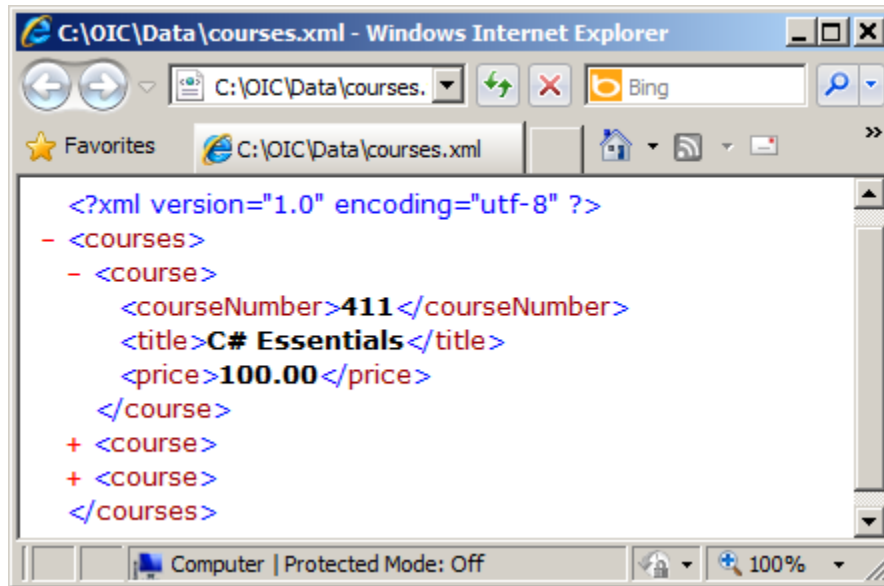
C:\OIC\Data\courses.xml - Windows Internet Explorer

C:\OIC\Data\courses.

Bing

Favorites

C:\OIC\Data\courses.xml

<?xml version="1.0" encoding="utf-8" ?>
- <courses>
- <course>
<courseNumber>411</courseNumber>
<title>C# Essentials</title>
<price>100.00</price>
</course>
+ <course>
+ <course>
</courses>

Computer | Protected Mode: Off

100%